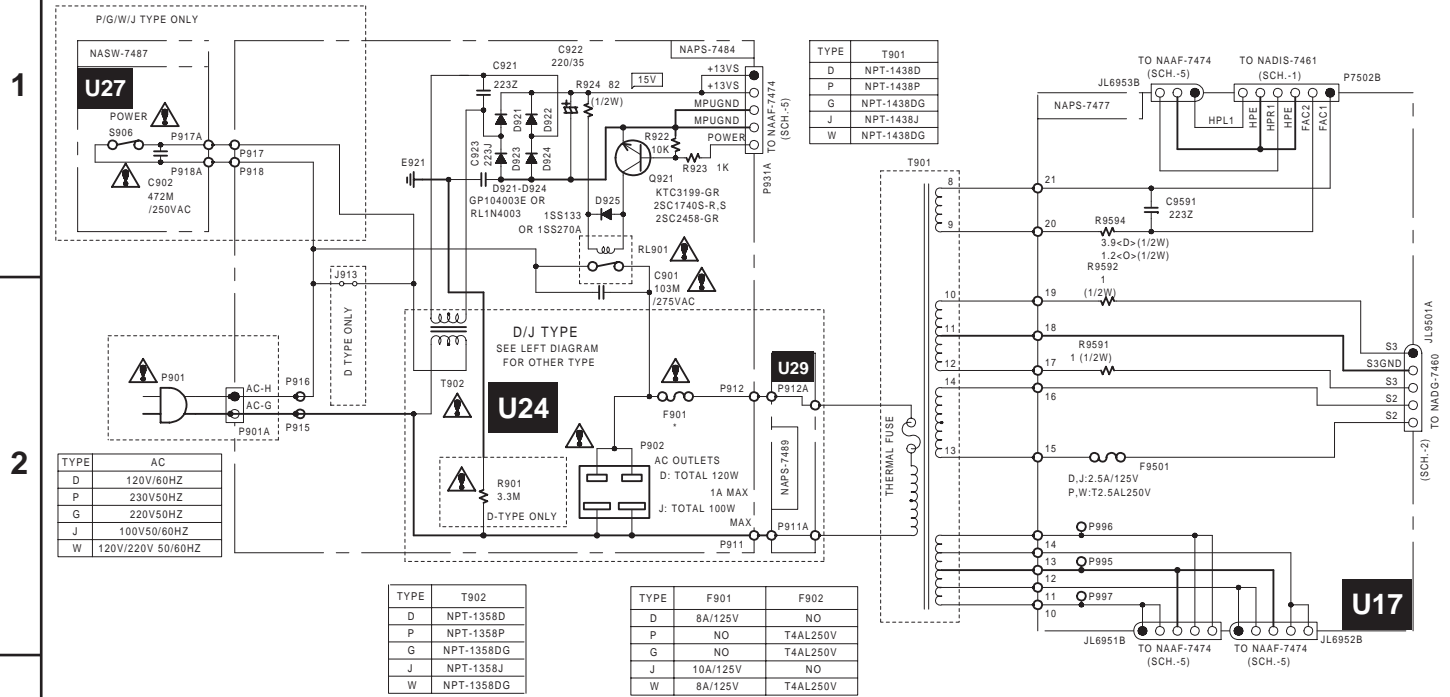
1

2

P/G/W/J TYPE ONLY

NASW-7487

U27

POWER

S906

P917A

P917

P918A

P918

C902
472M
/250VAC

C921
223Z

C922
220/35

NAPS-7484

R924 82
(1/2W)

15V

+13VS
+13VS
MPUGND
MPUGND
POWER

TO NAAF-7474
(SCH.-5)

P931A

C923
223J

D921
D922
D923
D924

D921-D924
GP104003E OR
RL1N4003

R922
10K

R923 1K

Q921
KTC3199-GR
2SC1740S-R,S
2SC2458-GR

E921

D925

1SS133
OR 1SS270A

RL901

C901
103M
/275VAC

J913

D TYPE ONLY

D/J TYPE
SEE LEFT DIAGRAM
FOR OTHER TYPE

T902

U24

P901

AC-H
AC-G

P901A

P916

P915

F901
*

P912

U29
P912A

P902

AC OUTLETS
D: TOTAL 120W
1A MAX
J: TOTAL 100W
MAX

NAPS-7489

P911A

P911

R901
3.3M

D-TYPE ONLY

| TYPE | AC |
|---|---|
| D | 120V/60HZ |
| P | 230V50HZ |
| G | 220V50HZ |
| J | 100V50/60HZ |
| W | 120V/220V 50/60HZ |

| TYPE | T902 |
|---|---|
| D | NPT-1358D |
| P | NPT-1358P |
| G | NPT-1358DG |
| J | NPT-1358J |
| W | NPT-1358DG |

| TYPE | F901 | F902 |
|---|---|---|
| D | 8A/125V | NO |
| P | NO | T4AL250V |
| G | NO | T4AL250V |
| J | 10A/125V | NO |
| W | 8A/125V | T4AL250V |

| TYPE | T901 |
|---|---|
| D | NPT-1438D |
| P | NPT-1438P |
| G | NPT-1438DG |
| J | NPT-1438J |
| W | NPT-1438DG |

THERMAL FUSE

T901

TO NAAF-7474
(SCH.-5)

TO NADIS-7461
(SCH.-1)

JL6953B

P7502B

NAPS-7477

HPL1

HPE

HPR1

HPE

FAC2

FAC1

8
9
10
11
12
14
13

21

20

C9591
223Z

R9594
3.9<D>(1/2W)
1.2<O>(1/2W)

R9592
1
(1/2W)

19

18

R9591
1 (1/2W)

17

16

15

F9501
D,J:2.5A/125V
P,W:T2.5AL250V

S3
S3GND
S3
S2
S2

JL9501A

TO NADG-7460
(SCH.-2)

P996
14
P995
13
12
11
P997
10

U17

JL6951B

TO NAAF-7474
(SCH.-5)

TO NAAF-7474
(SCH.-5)

JL6952B